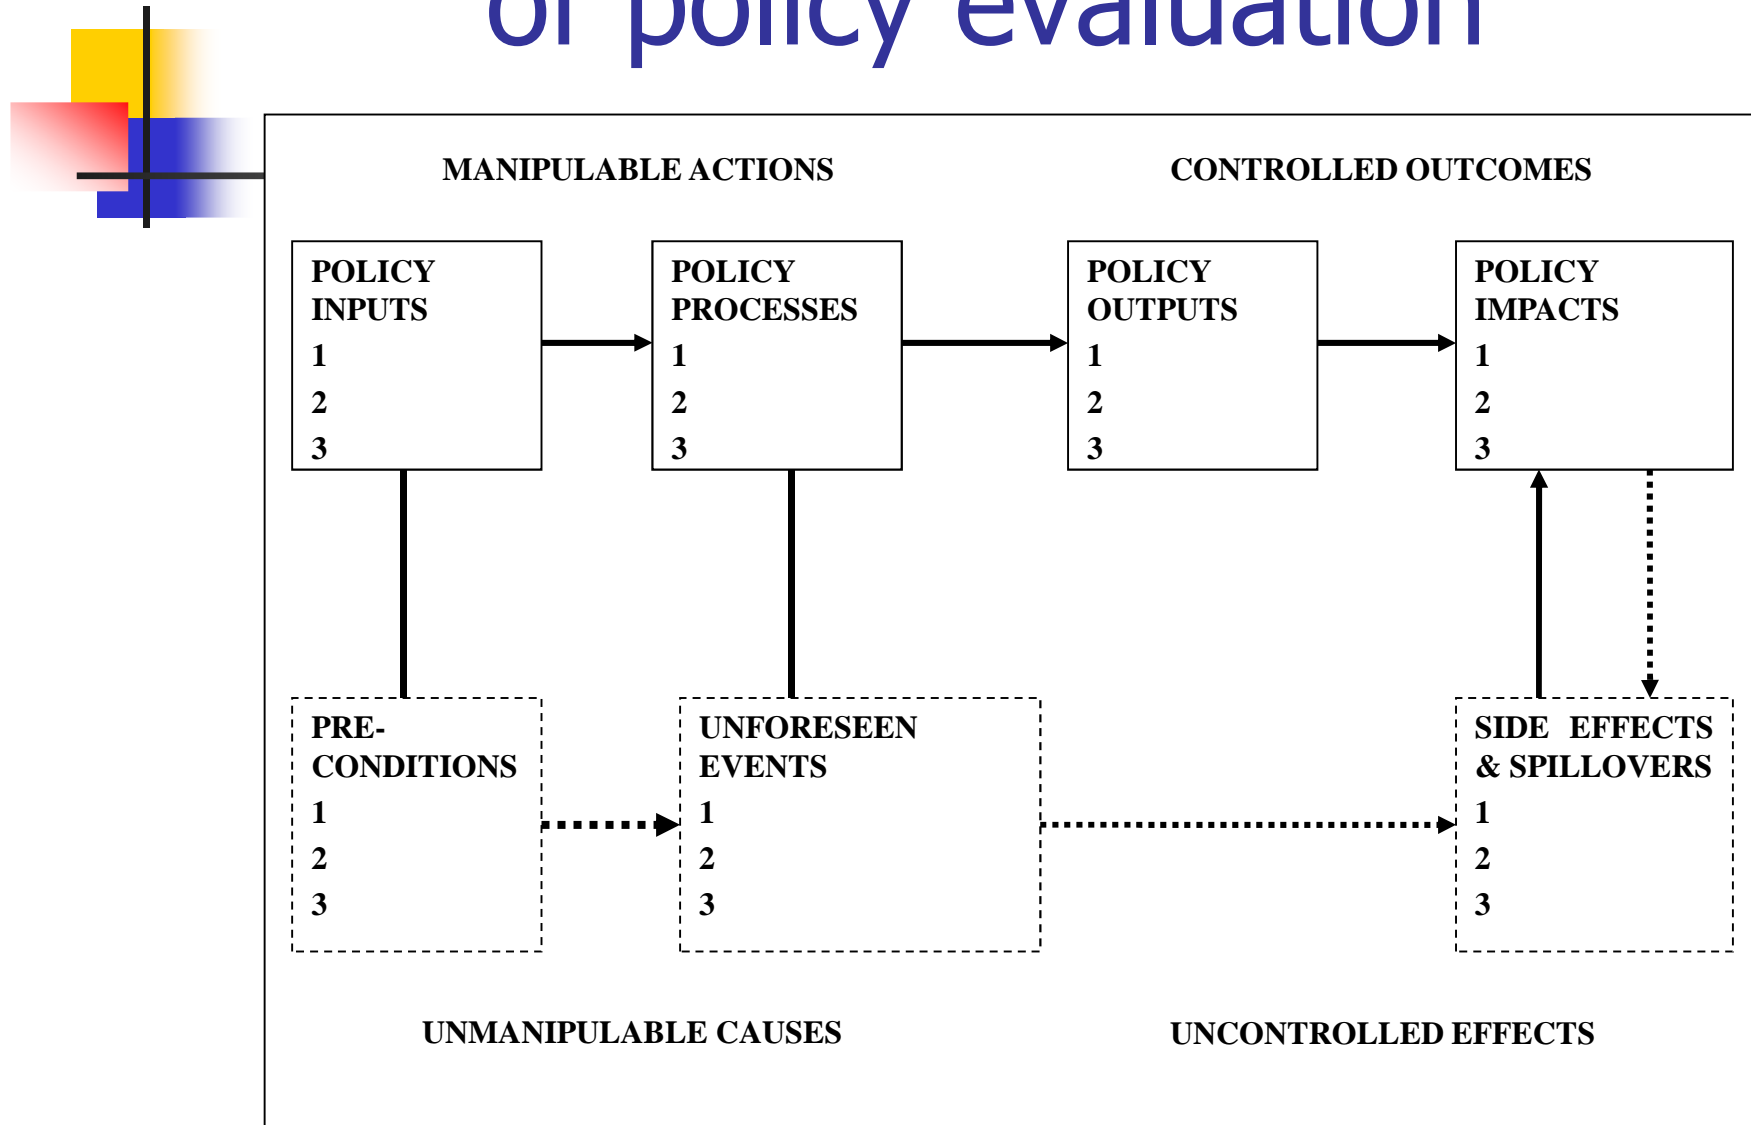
of policy evaluation

MANIPULABLE ACTIONS

CONTROLLED OUTCOMES

POLICY INPUTS
1
2
3

POLICY PROCESSES
1
2
3

POLICY OUTPUTS
1
2
3

POLICY IMPACTS
1
2
3

PRE-CONDITIONS
1
2
3

UNFORESEEN EVENTS
1
2
3

SIDE EFFECTS & SPILLOVERS
1
2
3

UNMANIPULABLE CAUSES

UNCONTROLLED EFFECTS